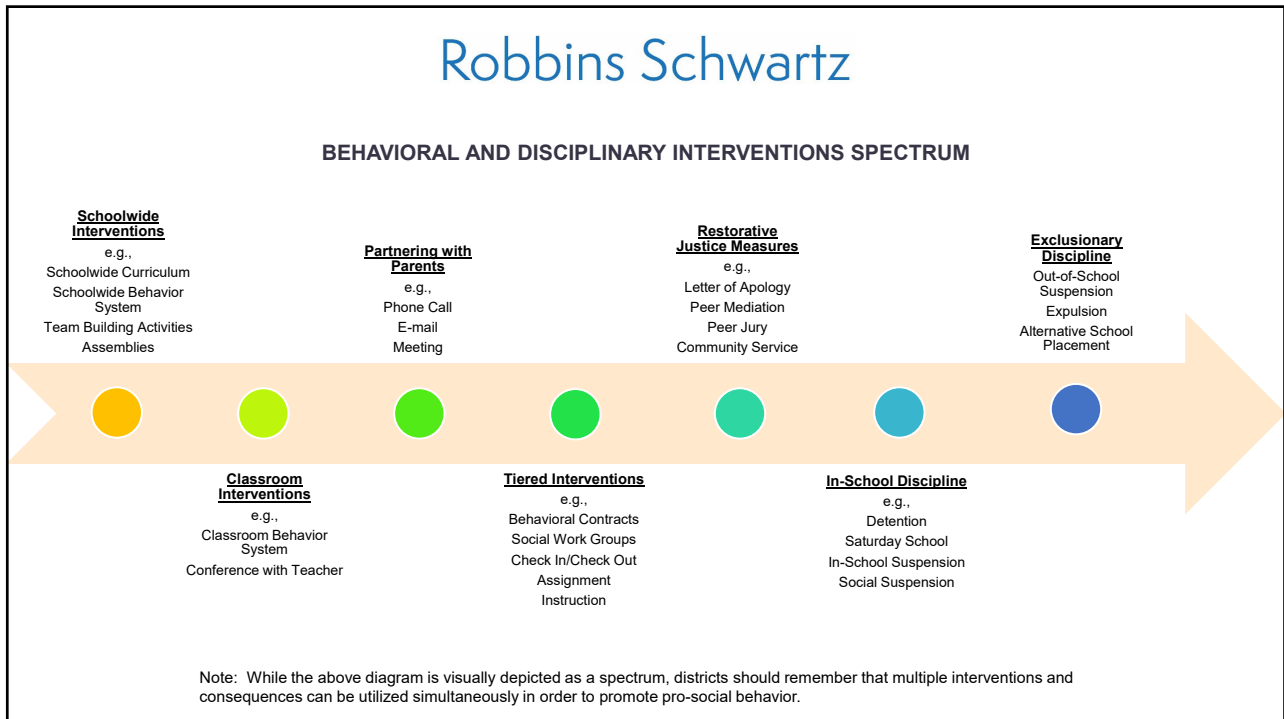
Robbins Schwartz

BEHAVIORAL AND DISCIPLINARY INTERVENTIONS SPECTRUM

Schoolwide Interventions
e.g.,
Schoolwide Curriculum
Schoolwide Behavior System
Team Building Activities
Assemblies

Partnering with Parents
e.g.,
Phone Call
E-mail
Meeting

Restorative Justice Measures
e.g.,
Letter of Apology
Peer Mediation
Peer Jury
Community Service

Exclusionary Discipline
Out-of-School Suspension
Expulsion
Alternative School Placement

Classroom Interventions
e.g.,
Classroom Behavior System
Conference with Teacher

Tiered Interventions
e.g.,
Behavioral Contracts
Social Work Groups
Check In/Check Out
Assignment
Instruction

In-School Discipline
e.g.,
Detention
Saturday School
In-School Suspension
Social Suspension

Note: While the above diagram is visually depicted as a spectrum, districts should remember that multiple interventions and consequences can be utilized simultaneously in order to promote pro-social behavior.